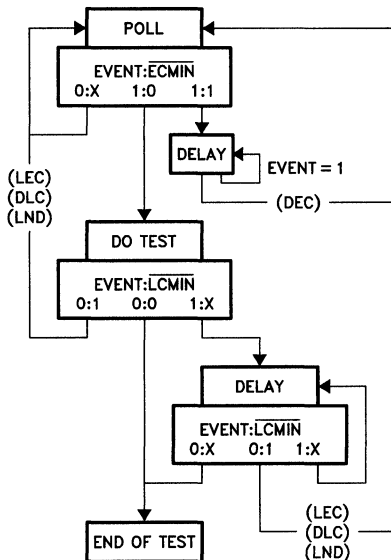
POLL

EVENT:$\overline{ECMIN}$
0:X 1:0 1:1

DELAY

EVENT = 1

(DEC)

(LEC)
(DLC)
(LND)

DO TEST

EVENT:$\overline{LCMIN}$
0:1 0:0 1:X

DELAY

EVENT:$\overline{LCMIN}$
0:X 0:1 1:X

(LEC)
(DLC)
(LND)

END OF TEST